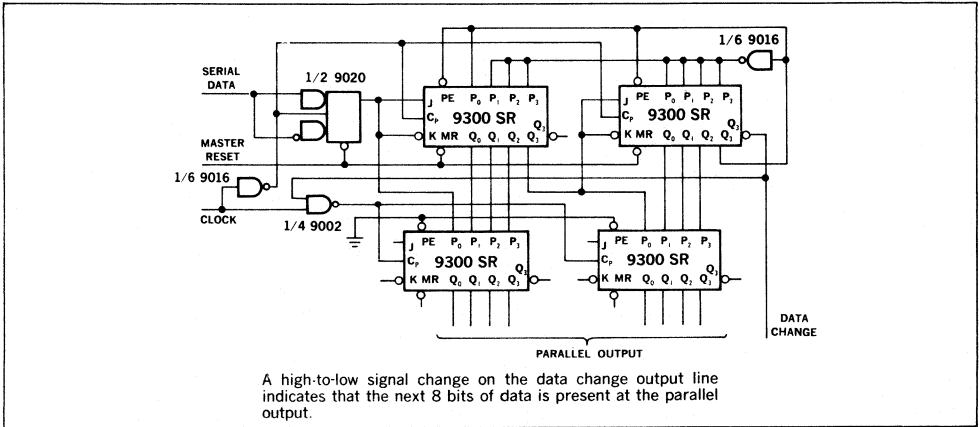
1/6 9016

SERIAL DATA

1/2 9020

J PE $P_0$ $P_1$ $P_2$ $P_3$
$C_P$ 9300 SR $Q_3$
K MR $Q_0$ $Q_1$ $Q_2$ $Q_3$

J PE $P_0$ $P_1$ $P_2$ $P_3$
$C_P$ 9300 SR $Q_3$
K MR $Q_0$ $Q_1$ $Q_2$ $Q_3$

MASTER RESET

1/6 9016

CLOCK

1/4 9002

J PE $P_0$ $P_1$ $P_2$ $P_3$
$C_P$ 9300 SR $Q_3$
K MR $Q_0$ $Q_1$ $Q_2$ $Q_3$

J PE $P_0$ $P_1$ $P_2$ $P_3$
$C_P$ 9300 SR $Q_3$
K MR $Q_0$ $Q_1$ $Q_2$ $Q_3$

DATA CHANGE

PARALLEL OUTPUT

A high-to-low signal change on the data change output line indicates that the next 8 bits of data is present at the parallel output.